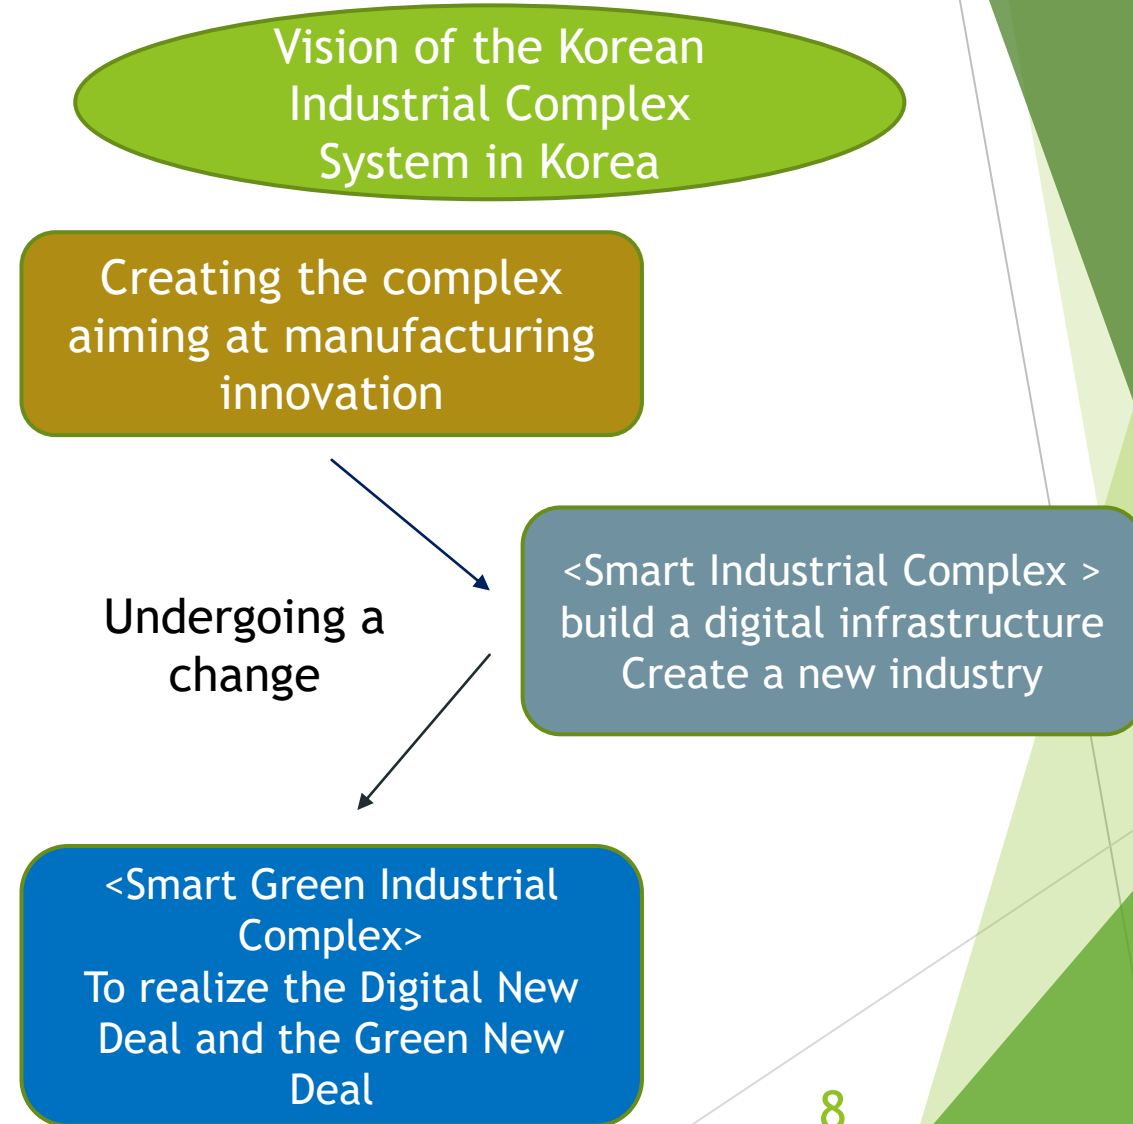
Vision of the Korean Industrial Complex System in Korea

Creating the complex aiming at manufacturing innovation

Undergoing a change

<Smart Industrial Complex > build a digital infrastructure Create a new industry

<Smart Green Industrial Complex> To realize the Digital New Deal and the Green New Deal

8